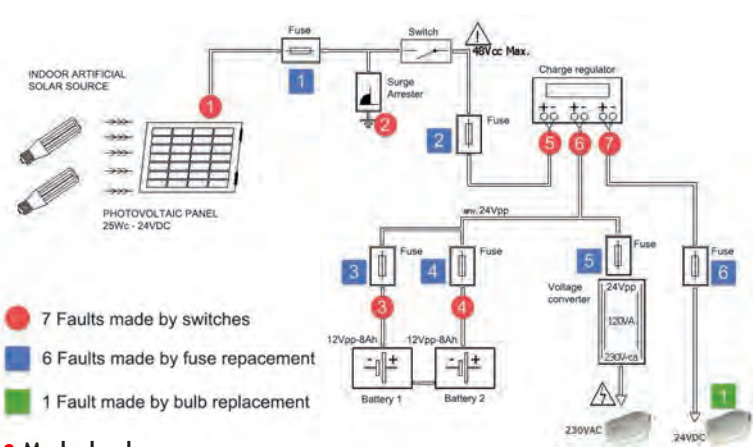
INDOOR ARTIFICIAL SOLAR SOURCE

PHOTOVOLTAIC PANEL 25Wc - 24VDC

Fuse

1

1

Switch

48Vcc Max.

Surge Arrester

2

Charge regulator

+-

+-

+-

Fuse

2

5

6

7

env. 24Vpp

3

Fuse

4

Fuse

5

Fuse

Fuse

6

Voltage converter

24Vpp

120VA

230V-ca

3

4

12Vpp-8Ah

12Vpp-8Ah

- +

- +

Battery 1

Battery 2

230VAC

1

24VDC

7 Faults made by switches

6 Faults made by fuse repacement

1 Fault made by bulb replacement